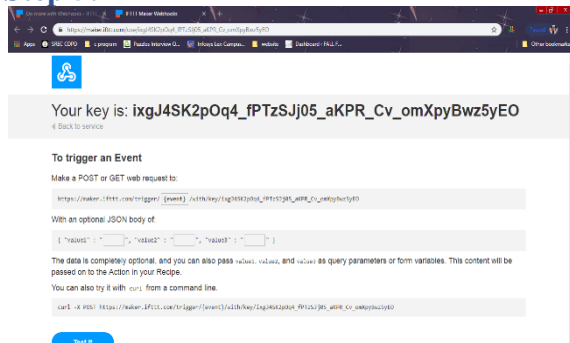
Up more with Webhooks - IFTTT
IFTTT Maker Webhooks
https://maker.ifttt.com/use/ixgJ4SK2pOq4_fPTzSJj05_aKPR_Cv_omXpyBwz5yEO
Apps SREC CDPD c program Puzzles Interview Q... Infosys Eon Campus... website Dashboard - FALL F... Other bookmarks

Your key is: ixgJ4SK2pOq4_fPTzSJj05_aKPR_Cv_omXpyBwz5yEO
« Back to service

To trigger an Event

Make a POST or GET web request to:

https://maker.ifttt.com/trigger/ {event} /with/key/ixgJ4SK2pOq4_fPTzSJj05_aKPR_Cv_omXpyBwz5yEO

With an optional JSON body of:

{ "value1" : " ", "value2" : " ", "value3" : " " }

The data is completely optional, and you can also pass value1, value2, and value3 as query parameters or form variables. This content will be passed on to the Action in your Recipe.

You can also try it with curl from a command line.

curl -X POST https://maker.ifttt.com/trigger/{event}/with/key/ixgJ4SK2pOq4_fPTzSJj05_aKPR_Cv_omXpyBwz5yEO

Test It